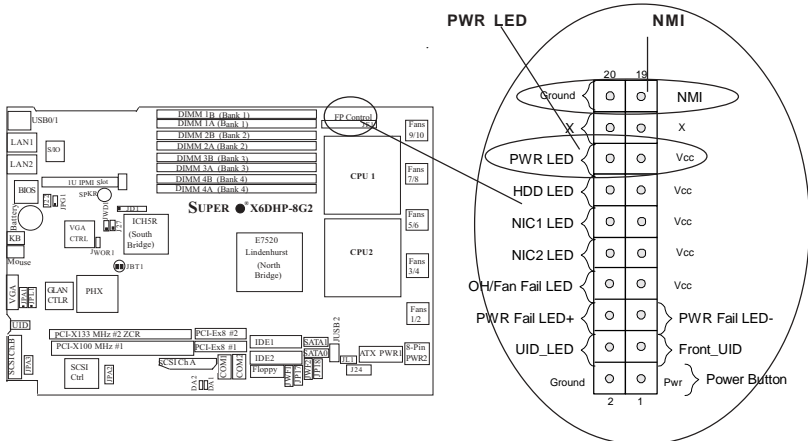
PWR LED

NMI

20 19

Ground NMI

X X

PWR LED Vcc

HDD LED Vcc

NIC1 LED Vcc

NIC2 LED Vcc

OH/Fan Fail LED Vcc

PWR Fail LED+ PWR Fail LED-

UID_LED Front_UID

Ground Pwr Power Button

2 1

USB0/1

LAN1

LAN2

S I/O

BIOS

Battery

KB

Mouse

VGA

UID

1U IPMI Slot

SPKR

JD1

ICH5R (South Bridge)

VGA CTRL

JWOR1

JBT1

GLAN CTLR

PHX

DIMM 1B (Bank 1)
DIMM 1A (Bank 1)
DIMM 2B (Bank 2)
DIMM 2A (Bank 2)
DIMM 3B (Bank 3)
DIMM 3A (Bank 3)
DIMM 4B (Bank 4)
DIMM 4A (Bank 4)

FP Control

Fans 9/10

Fans 7/8

Fans 5/6

Fans 3/4

Fans 1/2

CPU 1

CPU2

SUPER X6DHP-8G2

E7520 Lindenhurst (North Bridge)

PCI-X133 MHz #2 ZCR

PCI-X100 MHz #1

PCI-Ex8 #2

PCI-Ex8 #1

SCSI Ch A

SCSI Ctrl

IDE1

IDE2

Floppy

SATA1

SATA0

JUSB 2

JL1

ATX PWR1

8-Pin PWR2

J24

COM1

COM2

DA2

DA1